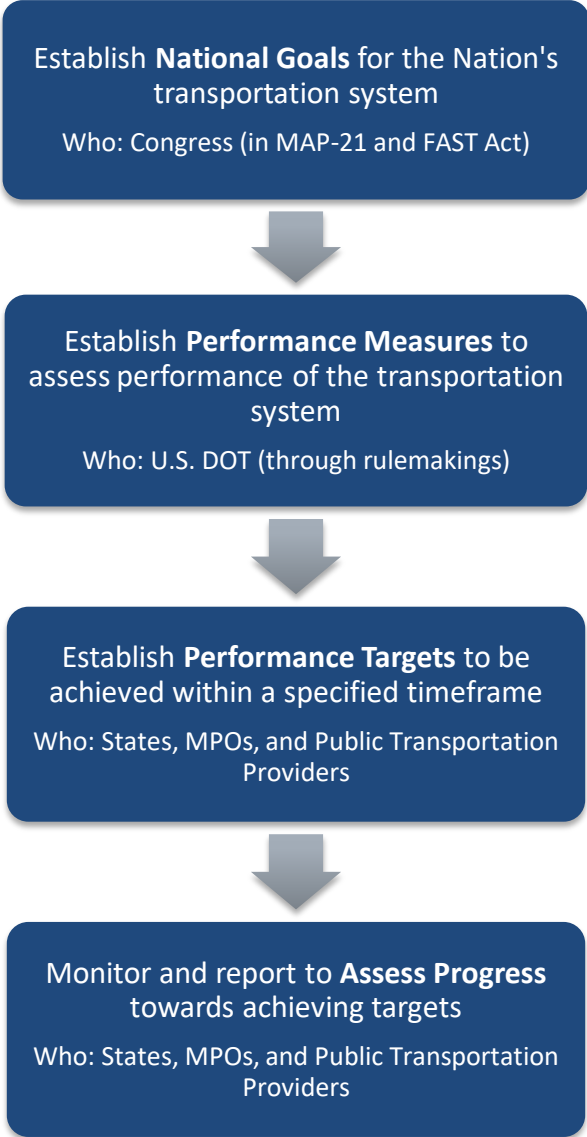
Establish **National Goals** for the Nation's transportation system

Who: Congress (in MAP-21 and FAST Act)

Establish **Performance Measures** to assess performance of the transportation system

Who: U.S. DOT (through rulemakings)

Establish **Performance Targets** to be achieved within a specified timeframe

Who: States, MPOs, and Public Transportation Providers

Monitor and report to **Assess Progress** towards achieving targets

Who: States, MPOs, and Public Transportation Providers